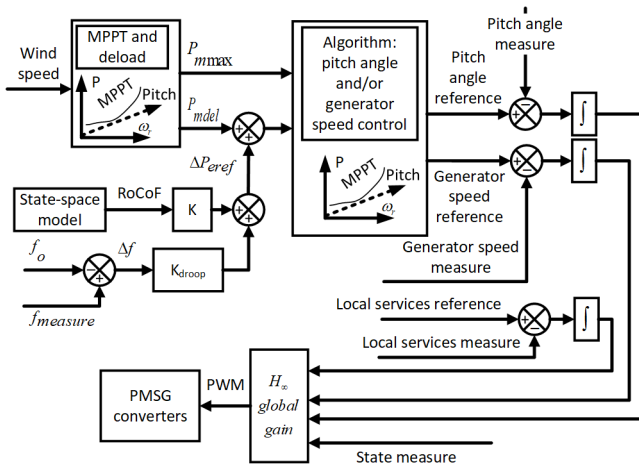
Wind speed

MPPT and deload

P

MPPT

Pitch

$\omega_r$

$P_{m\max}$

$P_{mdel}$

$\Delta P_{eref}$

State-space model

RoCoF

K

$f_o$

$\Delta f$

$\mathrm{K_{droop}}$

$f_{measure}$

Algorithm: pitch angle and/or generator speed control

P

MPPT

Pitch

$\omega_r$

Pitch angle measure

Pitch angle reference

Generator speed reference

Generator speed measure

Local services reference

Local services measure

PMSG converters

PWM

$H_\infty$ global gain

State measure

$\int$

$\int$

$\int$